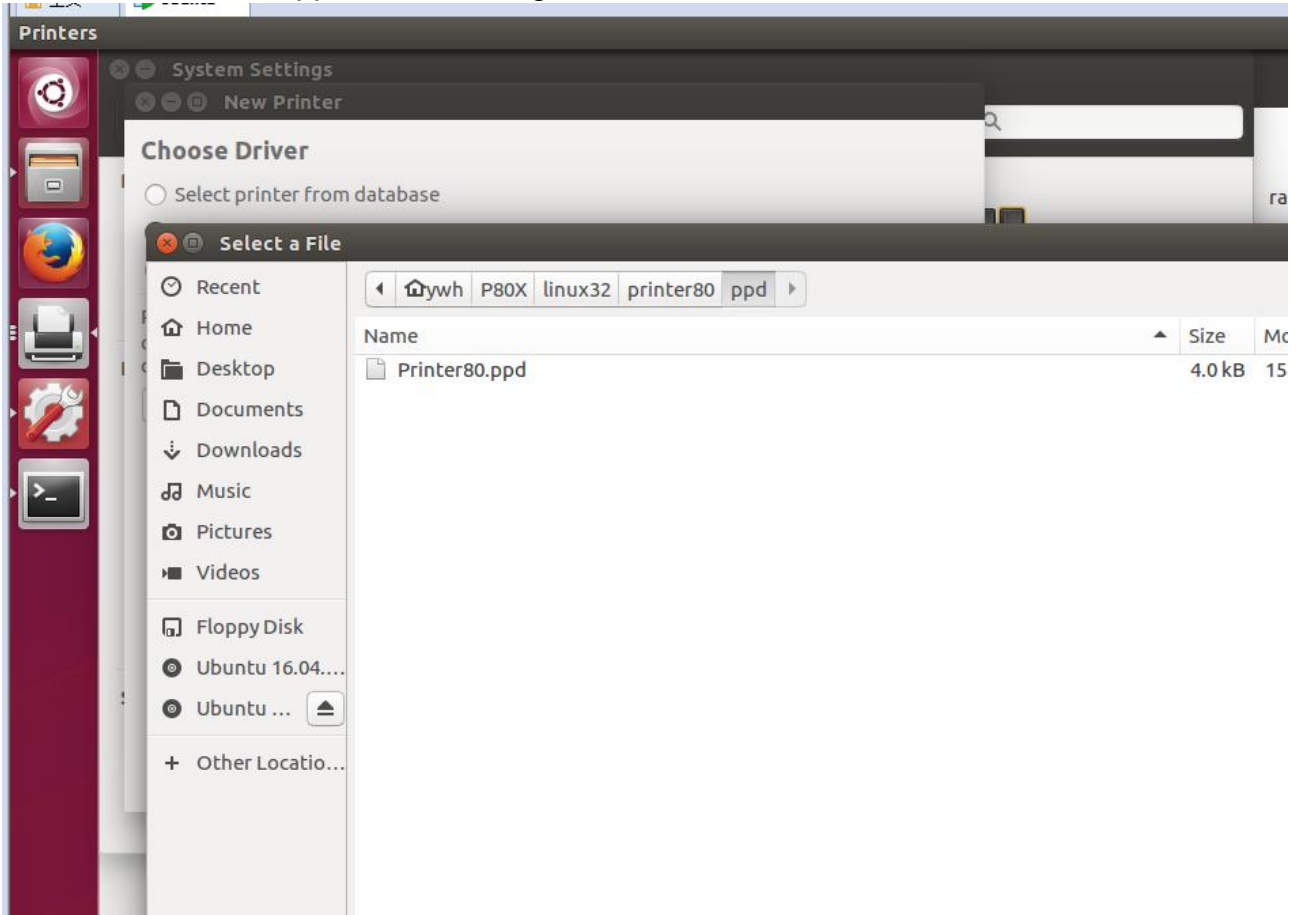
Printers

System Settings

New Printer

Choose Driver

Select printer from database

ra

Select a File

Recent
Home
Desktop
Documents
Downloads
Music
Pictures
Videos
Floppy Disk
Ubuntu 16.04....
Ubuntu ...
+ Other Locatio...

ywh | P80X | linux32 | printer80 | ppd

| Name | Size | Mo |
|---|---|---|
| Printer80.ppd | 4.0 kB | 15 |